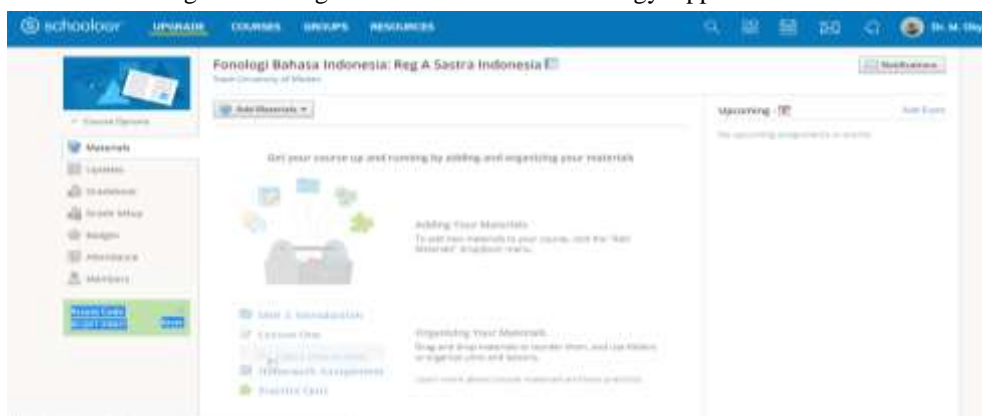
schoology UPGRADE COURSES GROUPS RESOURCES Dr. M. Oky

Fonologi Bahasa Indonesia: Reg A Sastra Indonesia
State University of Medan

Notifications

Course Options

Materials
Updates
Gradebook
Grade Setup
Badges
Attendance
Members

Access Code
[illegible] Reset

Add Materials

Get your course up and running by adding and organizing your materials

Adding Your Materials
To add new materials to your course, click the "Add Materials" dropdown menu.

Unit 1: Introduction
Lesson One
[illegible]
Homework Assignment
Practice Quiz

Organizing Your Materials
Drag and drop materials to reorder them, and use folders to organize units and lessons.

Learn more about course materials and best practices

Upcoming
Add Event
No upcoming assignments or events